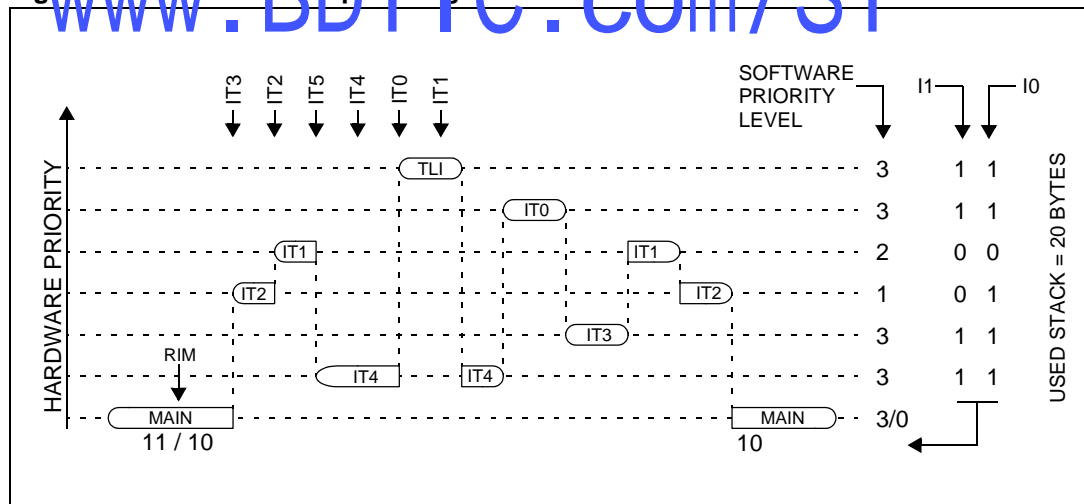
www.BDTIC.com/ST

IT3 IT2 IT5 IT4 IT0 IT1

SOFTWARE PRIORITY LEVEL

I1 I0

HARDWARE PRIORITY

TLI 3 1 1
IT0 3 1 1
IT1 IT1 2 0 0
IT2 IT2 1 0 1
IT3 3 1 1
RIM
IT4 IT4 3 1 1
MAIN MAIN 3/0
11 / 10 10

USED STACK = 20 BYTES